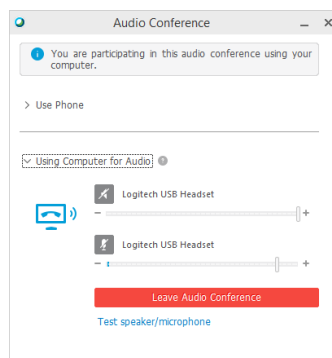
Audio Conference

You are participating in this audio conference using your computer.

Use Phone

Using Computer for Audio

Logitech USB Headset

−

+

Logitech USB Headset

−

+

Leave Audio Conference

Test speaker/microphone